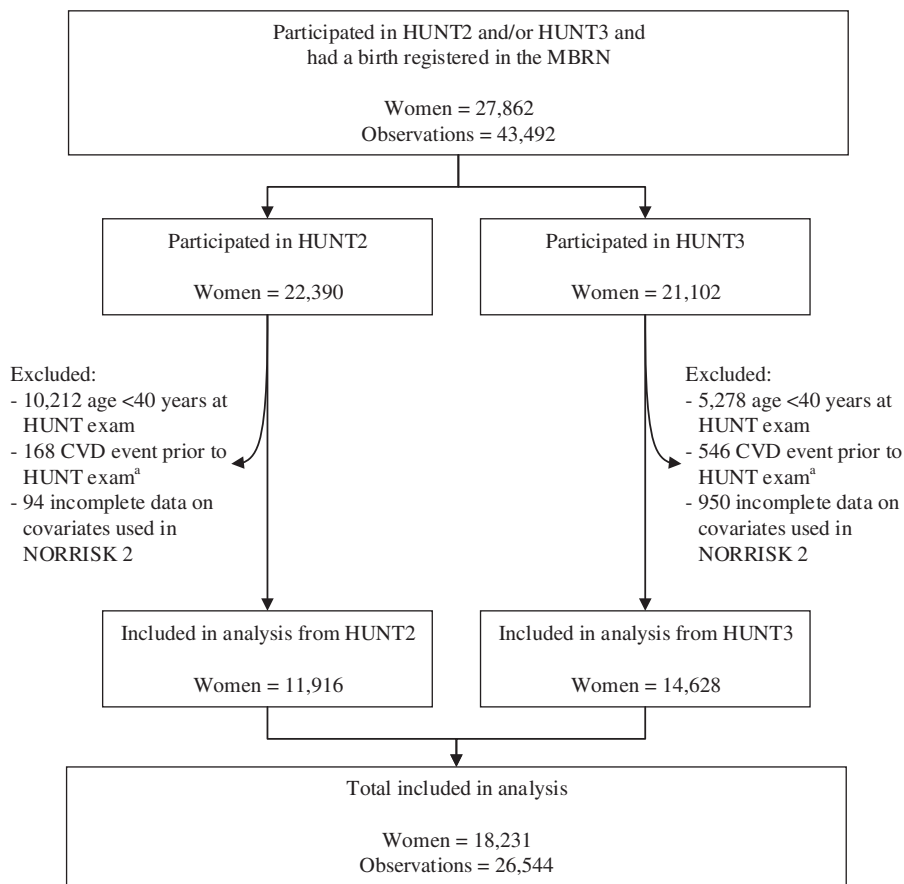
Participated in HUNT2 and/or HUNT3 and had a birth registered in the MBRN

Women = 27,862
Observations = 43,492

Participated in HUNT2

Women = 22,390

Participated in HUNT3

Women = 21,102

Excluded:
- 10,212 age <40 years at HUNT exam
- 168 CVD event prior to HUNT exam$^{a}$
- 94 incomplete data on covariates used in NORRISK 2

Excluded:
- 5,278 age <40 years at HUNT exam
- 546 CVD event prior to HUNT exam$^{a}$
- 950 incomplete data on covariates used in NORRISK 2

Included in analysis from HUNT2

Women = 11,916

Included in analysis from HUNT3

Women = 14,628

Total included in analysis

Women = 18,231
Observations = 26,544